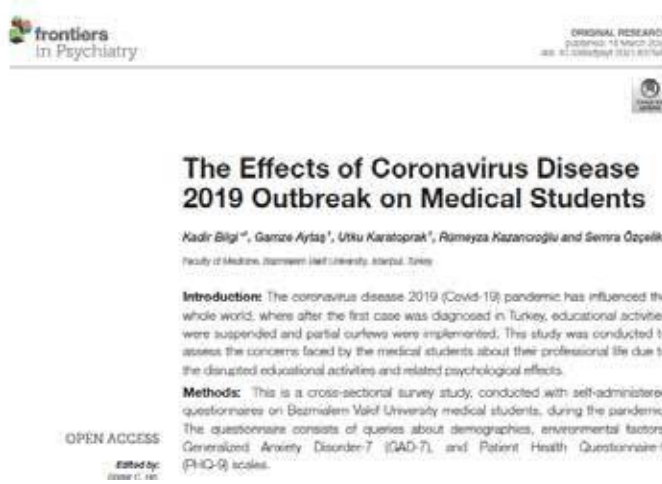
frontiers
in Psychiatry

ORIGINAL RESEARC
published: 18 March 20
doi: 10.3389/fpsyt.2021.6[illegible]

The Effects of Coronavirus Disease 2019 Outbreak on Medical Students

Kadir Bilgi*, Gamze Aytaş¹, Utku Karatoprak¹, Rümeyza Kazancıoğlu and Semra Özçelik

Faculty of Medicine, Bezmialem Vakif University, Istanbul, Turkey

Introduction: The coronavirus disease 2019 (Covid-19) pandemic has influenced th whole world, where after the first case was diagnosed in Turkey, educational activitie were suspended and partial curfews were implemented. This study was conducted t assess the concerns faced by the medical students about their professional life due t the disrupted educational activities and related psychological effects.

Methods: This is a cross-sectional survey study, conducted with self-administere questionnaires on Bezmialem Vakif University medical students, during the pandemi The questionnaire consists of queries about demographics, environmental factors Generalized Anxiety Disorder-7 (GAD-7), and Patient Health Questionnaire-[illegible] (PHQ-9) scales.

OPEN ACCESS

Edited by:
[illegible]